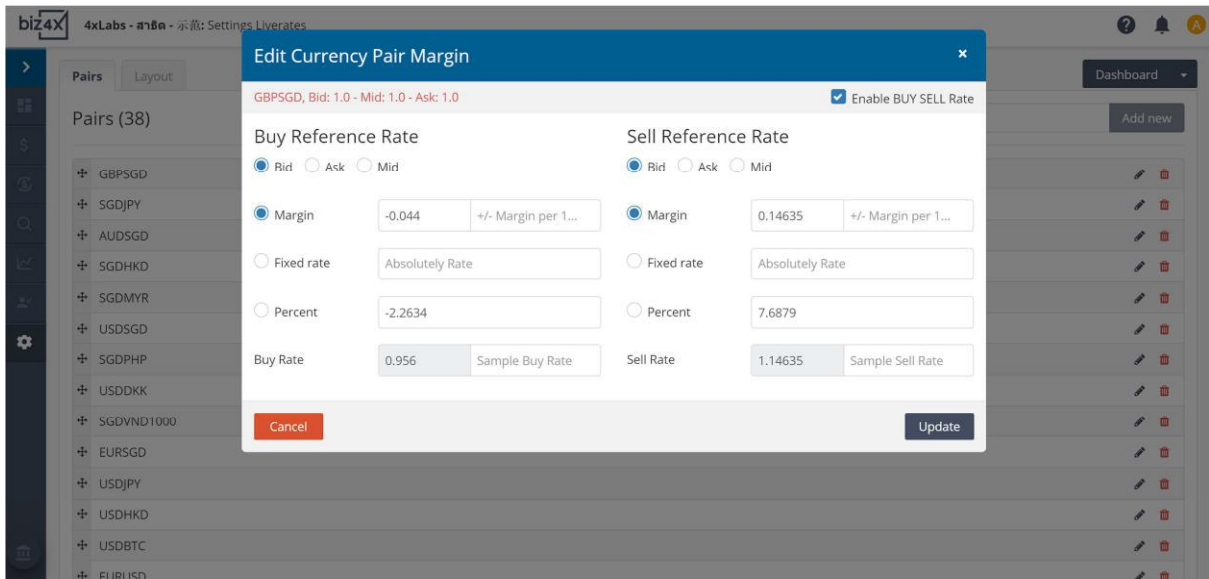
biz4X 4xLabs - สาธิต - 示範: Settings Liverates

Pairs Layout

Dashboard

Pairs (38)

Add new

GBPSGD
SGDJPY
AUDSGD
SGDHKD
SGDMYR
USDSGD
SGDPHP
USDDKK
SGDVND1000
EURSGD
USDJPY
USDHKD
USDBTC
EURUSD

Edit Currency Pair Margin ×

GBPSGD, Bid: 1.0 - Mid: 1.0 - Ask: 1.0

Enable BUY SELL Rate

Buy Reference Rate

Bid Ask Mid

Margin -0.044 +/- Margin per 1...

Fixed rate Absolutely Rate

Percent -2.2634

Buy Rate 0.956 Sample Buy Rate

Sell Reference Rate

Bid Ask Mid

Margin 0.14635 +/- Margin per 1...

Fixed rate Absolutely Rate

Percent 7.6879

Sell Rate 1.14635 Sample Sell Rate

Cancel

Update